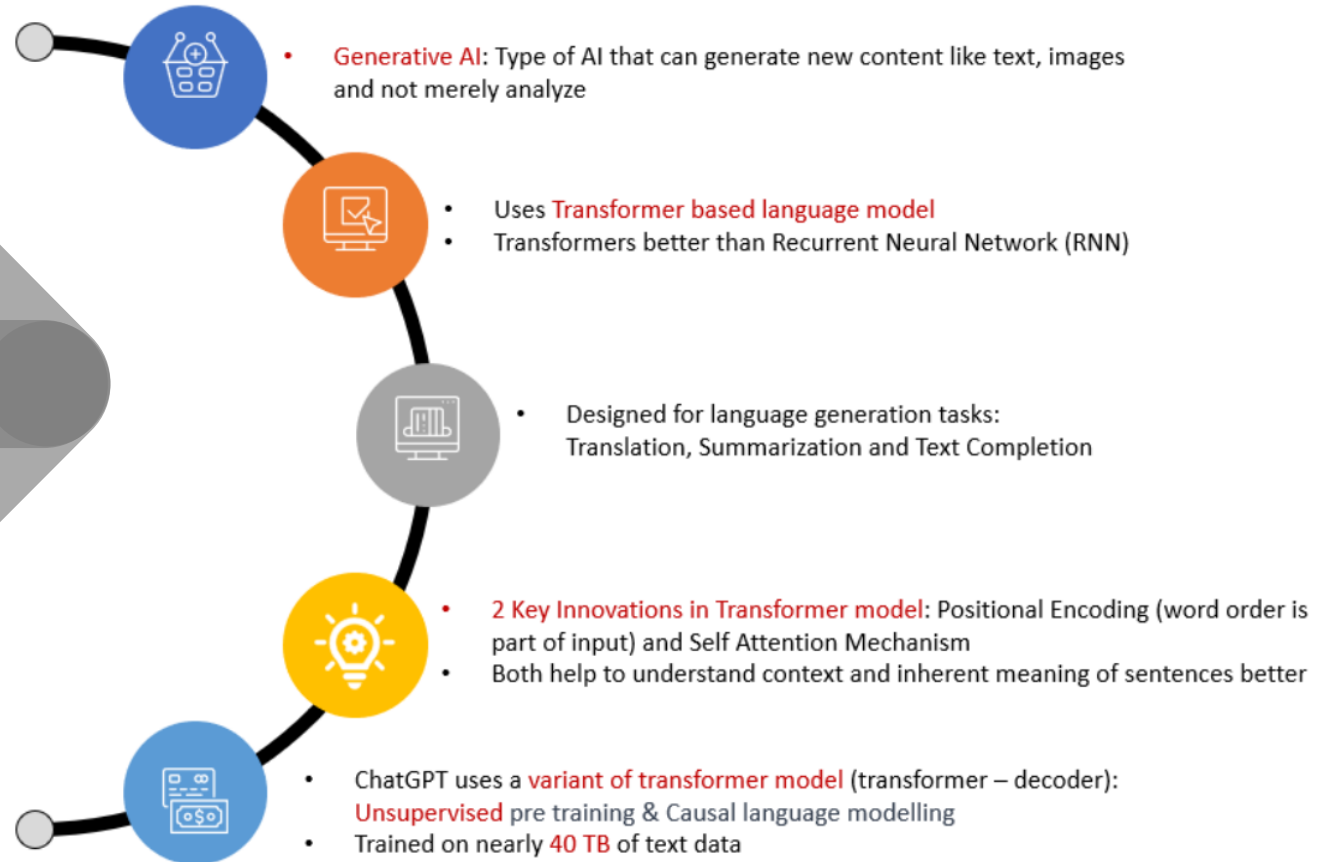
- Generative AI: Type of AI that can generate new content like text, images and not merely analyze

- Uses Transformer based language model
- Transformers better than Recurrent Neural Network (RNN)

- Designed for language generation tasks: Translation, Summarization and Text Completion

- 2 Key Innovations in Transformer model: Positional Encoding (word order is part of input) and Self Attention Mechanism
- Both help to understand context and inherent meaning of sentences better

- ChatGPT uses a variant of transformer model (transformer – decoder): Unsupervised pre training & Causal language modelling
- Trained on nearly 40 TB of text data